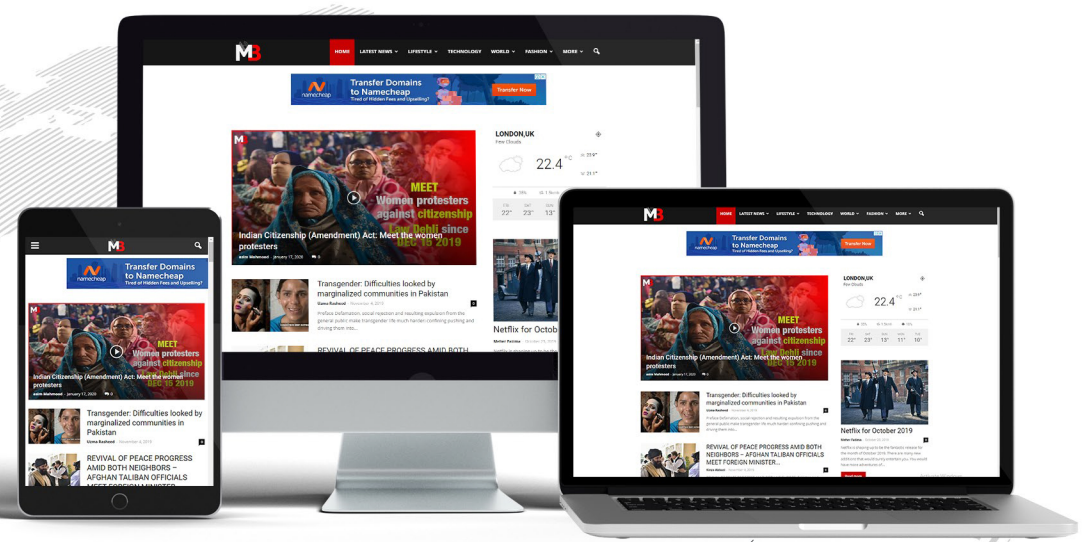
MB

HOME LATEST NEWS LIFESTYLE TECHNOLOGY WORLD FASHION MORE

namecheap Transfer Domains to Namecheap Tired of Hidden Fees and Upselling? Transfer Now

MEET Women protesters against citizenship Law Dehli since DEC 15 2019

Indian Citizenship (Amendment) Act: Meet the women protesters

LONDON,UK
Few Clouds
22.4 °C

22° 23° 13°

Transgender: Difficulties looked by marginalized communities in Pakistan

Uzma Rasheed

REVIVAL OF PEACE PROGRESS AMID BOTH NEIGHBORS – AFGHAN TALIBAN OFFICIALS MEET FOREIGN MINISTER...

Netflix for October 2019

MB

HOME LATEST NEWS LIFESTYLE TECHNOLOGY WORLD FASHION MORE

namecheap Transfer Domains to Namecheap Tired of Hidden Fees and Upselling? Transfer Now

MEET Women protesters against citizenship Law Dehli since DEC 15 2019

Indian Citizenship (Amendment) Act: Meet the women protesters

LONDON,UK
Few Clouds
22.4 °C

22° 23° 15° 11° 10°

Transgender: Difficulties looked by marginalized communities in Pakistan

REVIVAL OF PEACE PROGRESS AMID BOTH NEIGHBORS – AFGHAN TALIBAN OFFICIALS MEET FOREIGN MINISTER...

Netflix for October 2019

MB

namecheap Transfer Domains to Namecheap Tired of Hidden Fees and Upselling?

MEET Women protesters against citizenship Law Dehli since DEC 15 2019

Indian Citizenship (Amendment) Act: Meet the women protesters

Transgender: Difficulties looked by marginalized communities in Pakistan

Uzma Rasheed

REVIVAL OF PEACE PROGRESS AMID BOTH NEIGHBORS – AFGHAN TALIBAN OFFICIALS MEET FOREIGN MINISTER...